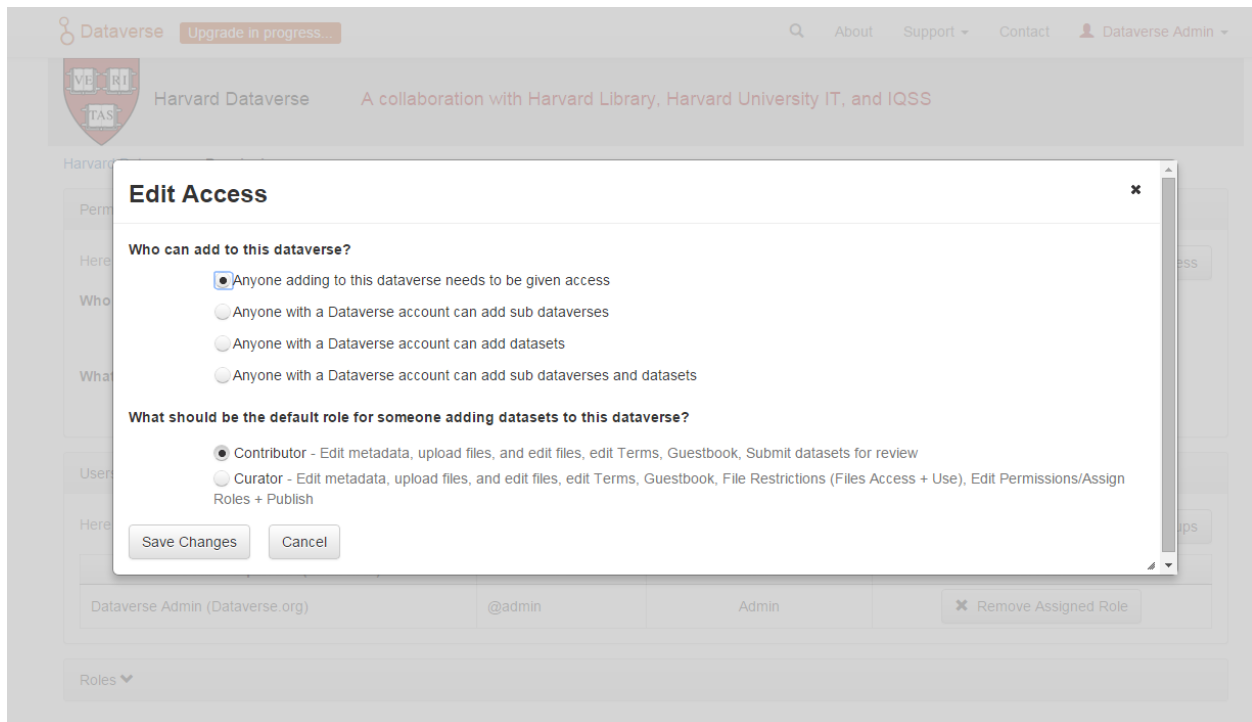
Dataverse Upgrade in progress...

About Support ▾ Contact Dataverse Admin ▾

VE RI TAS

Harvard Dataverse A collaboration with Harvard Library, Harvard University IT, and IQSS

Harvard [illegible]

Perm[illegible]

Here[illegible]

Who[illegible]

What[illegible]

Users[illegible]

Here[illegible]

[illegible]ess

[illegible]ups

Edit Access

Who can add to this dataverse?

Anyone adding to this dataverse needs to be given access

Anyone with a Dataverse account can add sub dataverses

Anyone with a Dataverse account can add datasets

Anyone with a Dataverse account can add sub dataverses and datasets

What should be the default role for someone adding datasets to this dataverse?

Contributor - Edit metadata, upload files, and edit files, edit Terms, Guestbook, Submit datasets for review

Curator - Edit metadata, upload files, and edit files, edit Terms, Guestbook, File Restrictions (Files Access + Use), Edit Permissions/Assign Roles + Publish

Save Changes Cancel

| Dataverse Admin (Dataverse.org) | @admin | Admin | ✖ Remove Assigned Role |
|---|---|---|---|

Roles